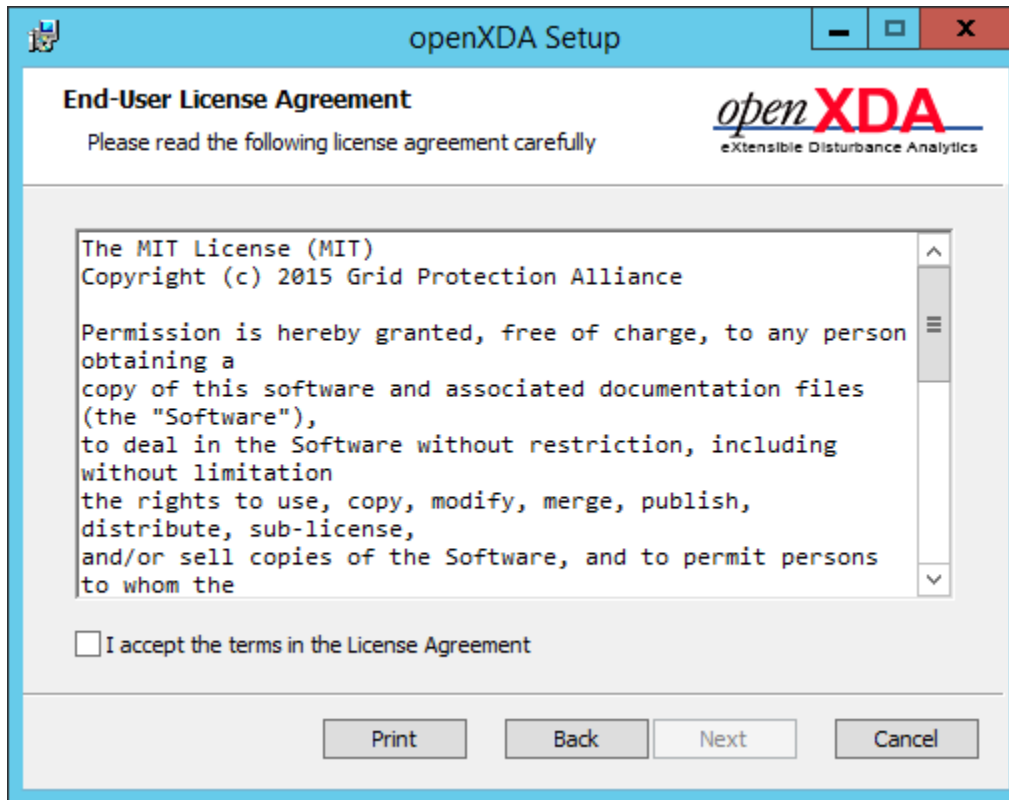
openXDA Setup

End-User License Agreement

Please read the following license agreement carefully

openXDA
eXtensible Disturbance Analytics

The MIT License (MIT)
Copyright (c) 2015 Grid Protection Alliance

Permission is hereby granted, free of charge, to any person obtaining a copy of this software and associated documentation files (the "Software"), to deal in the Software without restriction, including without limitation the rights to use, copy, modify, merge, publish, distribute, sub-license, and/or sell copies of the Software, and to permit persons to whom the

I accept the terms in the License Agreement

Print Back Next Cancel